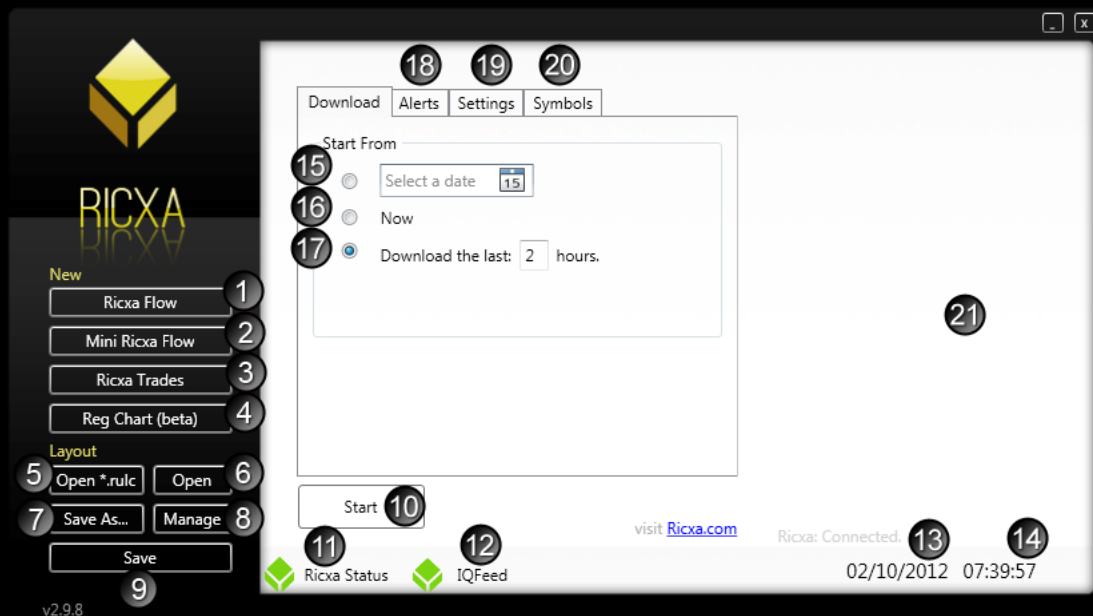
_ x

RICXA

New

Ricxa Flow 1

Mini Ricxa Flow 2

Ricxa Trades 3

Reg Chart (beta) 4

Layout

5 Open *.rulc

Open 6

7 Save As...

Manage 8

Save

9

v2.9.8

18 19 20

Download | Alerts | Settings | Symbols

Start From

15 Select a date 15

16 Now

17 Download the last: 2 hours.

21

Start 10

visit Ricxa.com

Ricxa: Connected.

11 Ricxa Status

12 IQFeed

13 02/10/2012

14 07:39:57